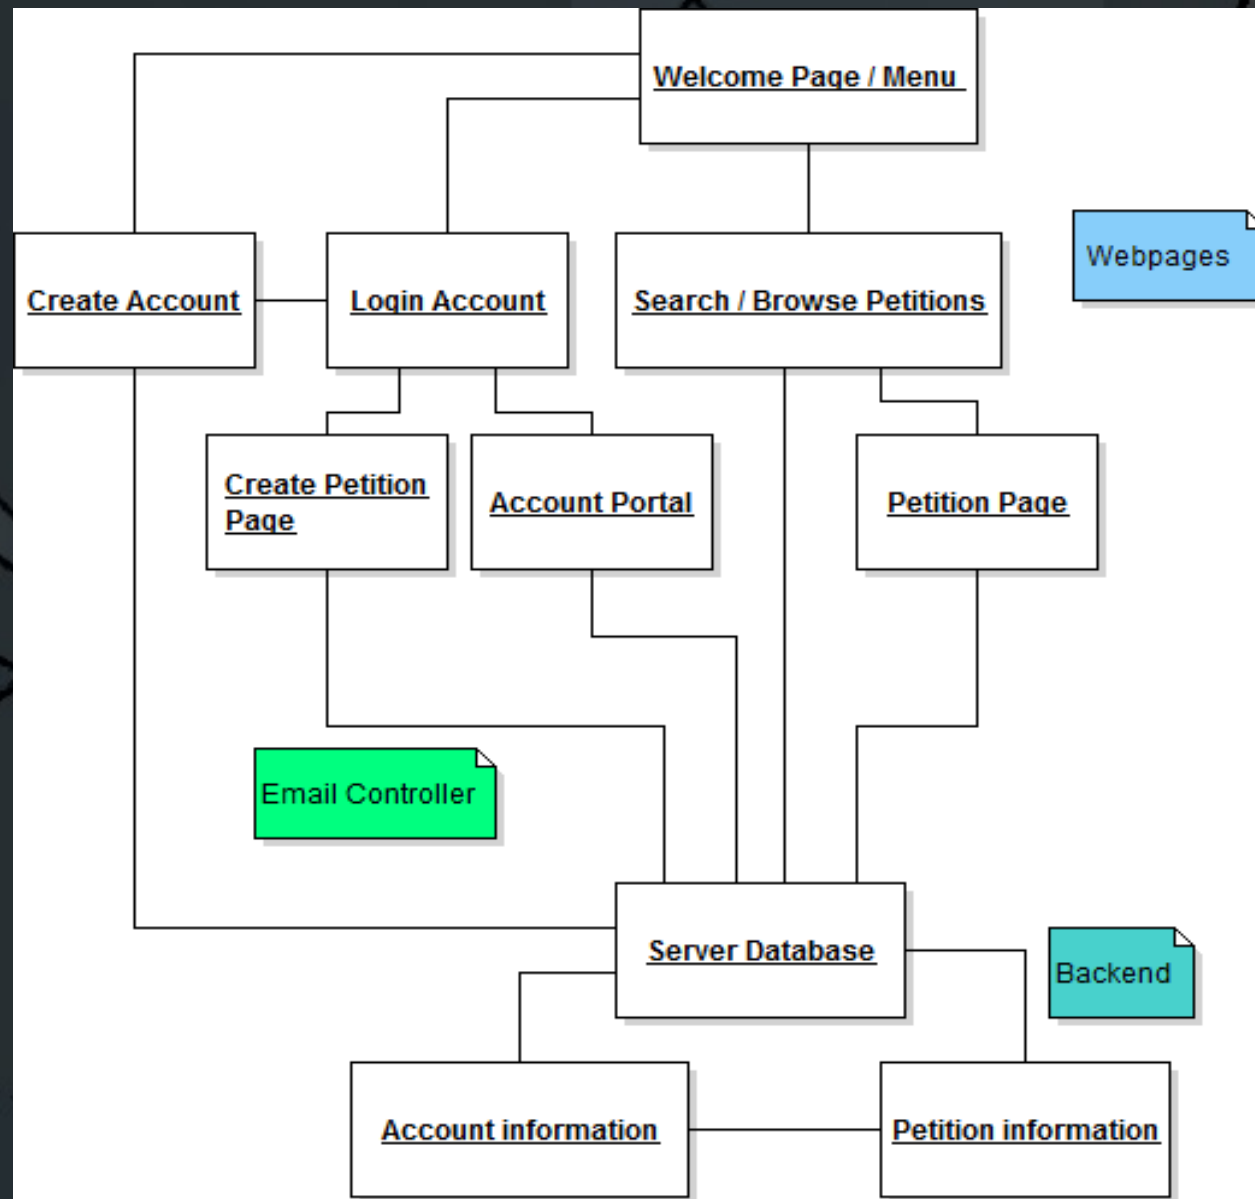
Welcome Page / Menu

Webpages

Create Account

Login Account

Search / Browse Petitions

Create Petition Page

Account Portal

Petition Page

Email Controller

Server Database

Backend

Account information

Petition information